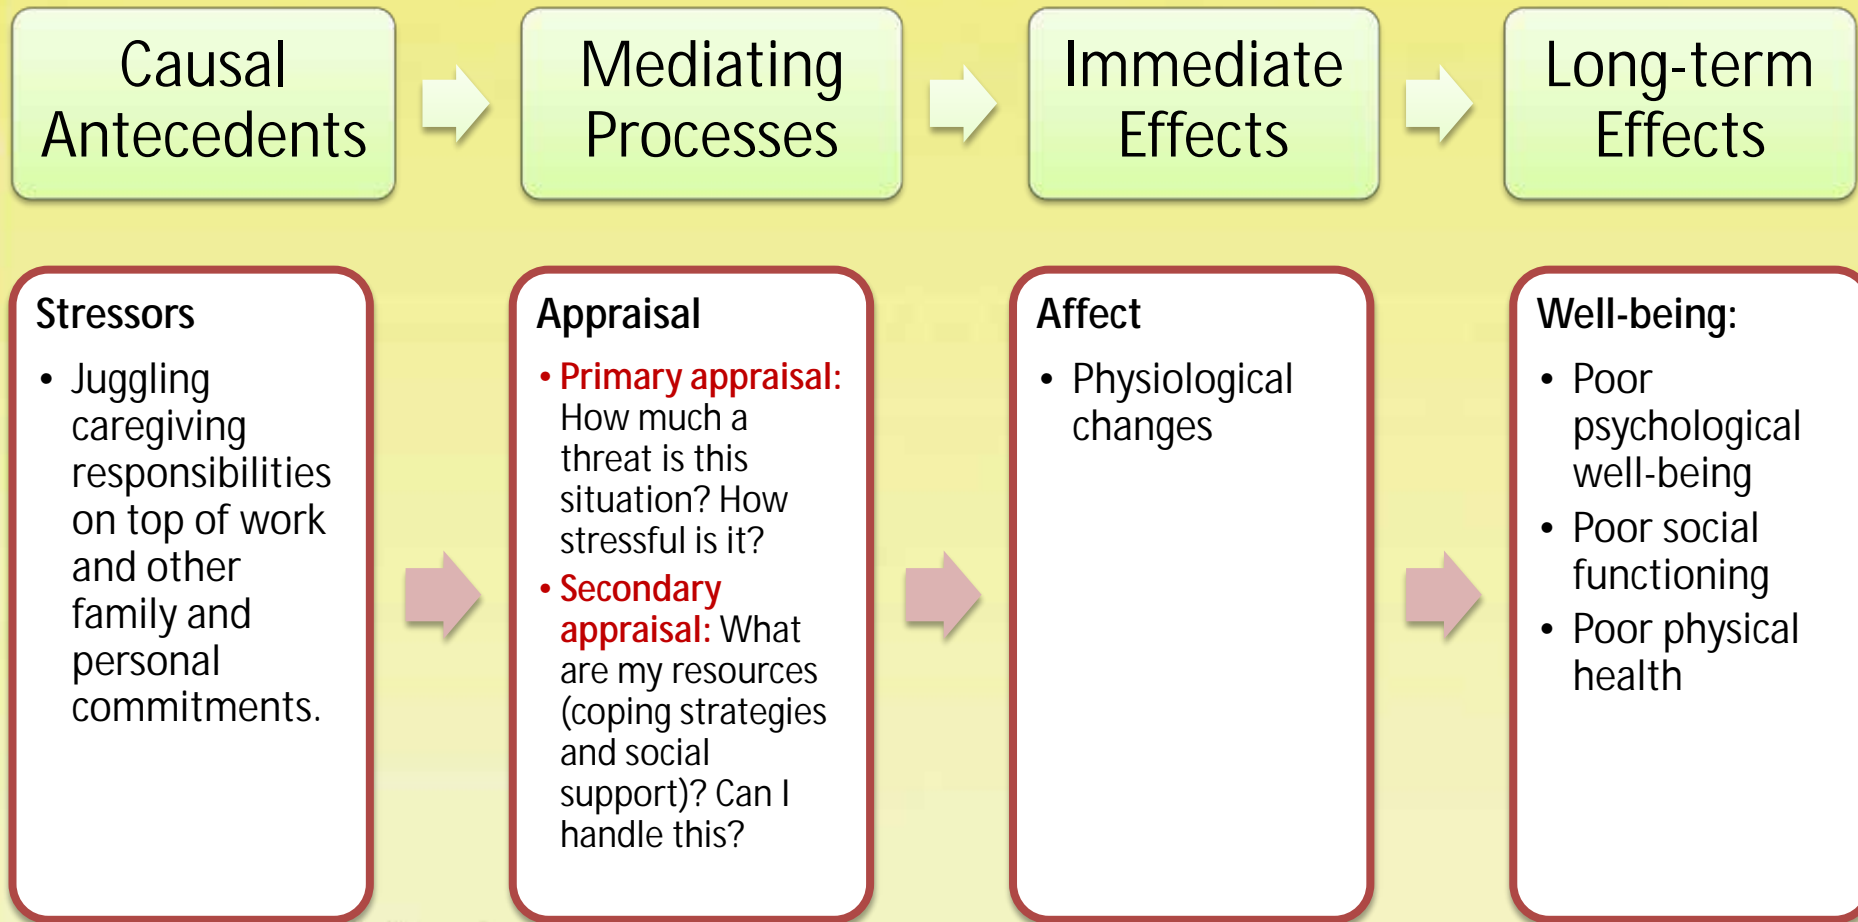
Causal Antecedents

Mediating Processes

Immediate Effects

Long-term Effects

Stressors

• Juggling caregiving responsibilities on top of work and other family and personal commitments.

Appraisal

• Primary appraisal: How much a threat is this situation? How stressful is it?

• Secondary appraisal: What are my resources (coping strategies and social support)? Can I handle this?

Affect

• Physiological changes

Well-being:

• Poor psychological well-being

• Poor social functioning

• Poor physical health